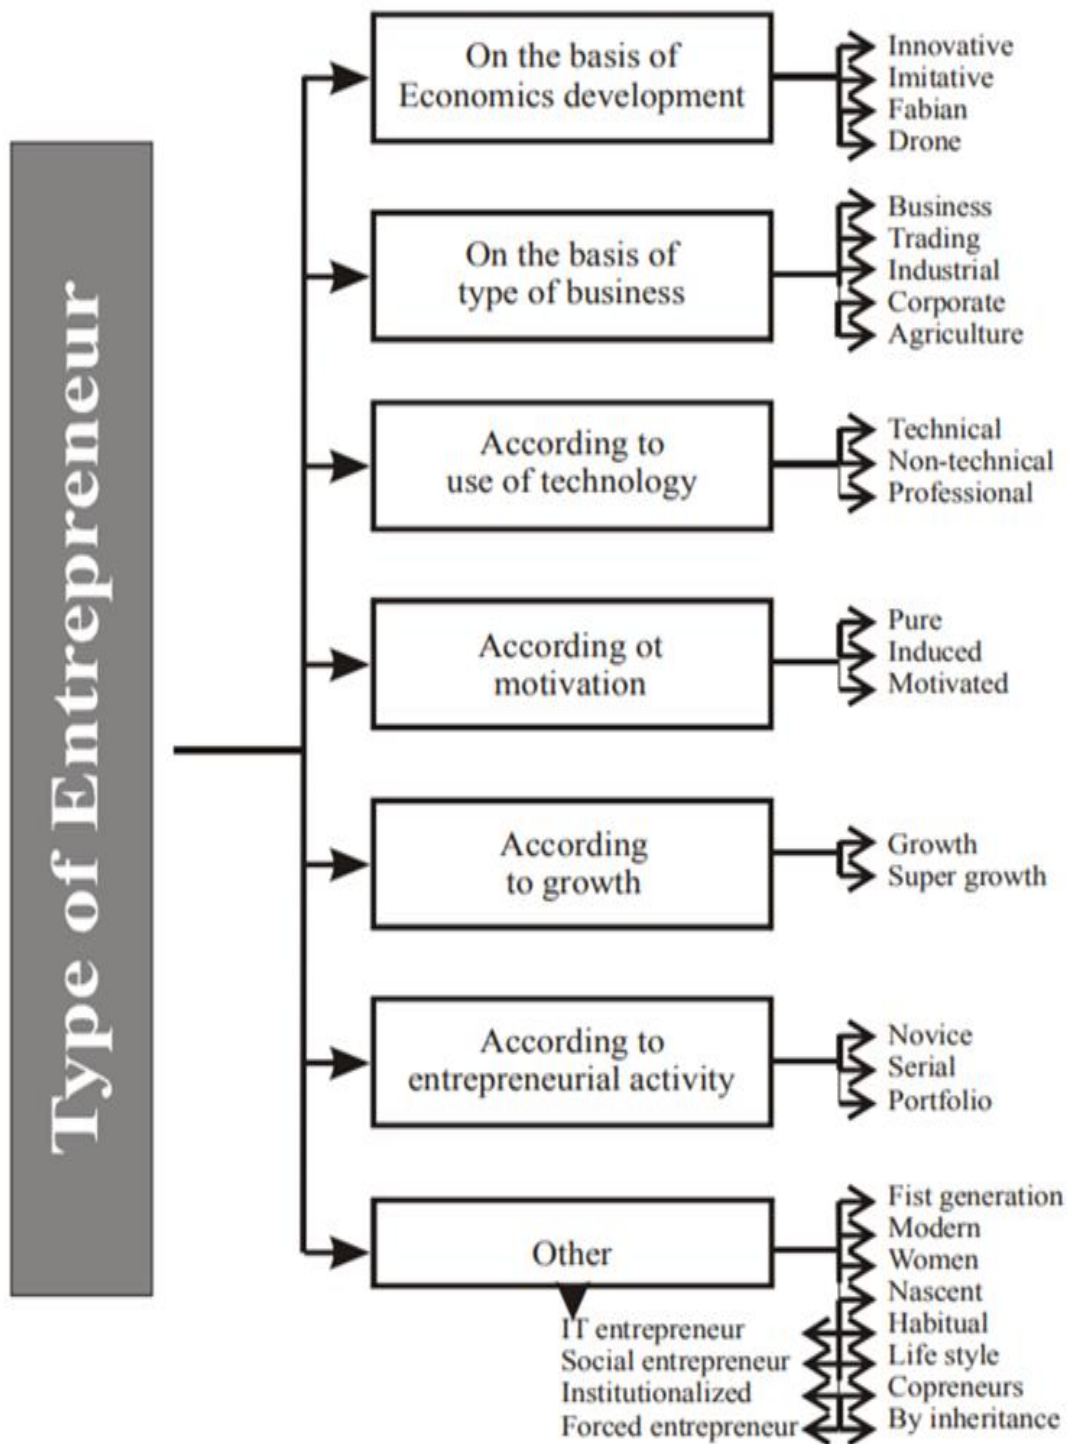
Type of Entrepreneur

On the basis of Economics development

Innovative
Imitative
Fabian
Drone

On the basis of type of business

Business
Trading
Industrial
Corporate
Agriculture

According to use of technology

Technical
Non-technical
Professional

According ot motivation

Pure
Induced
Motivated

According to growth

Growth
Super growth

According to entrepreneurial activity

Novice
Serial
Portfolio

Other

Fist generation
Modern
Women
Nascent
Habitual
Life style
Copreneurs
By inheritance

IT entrepreneur
Social entrepreneur
Institutionalized
Forced entrepreneur